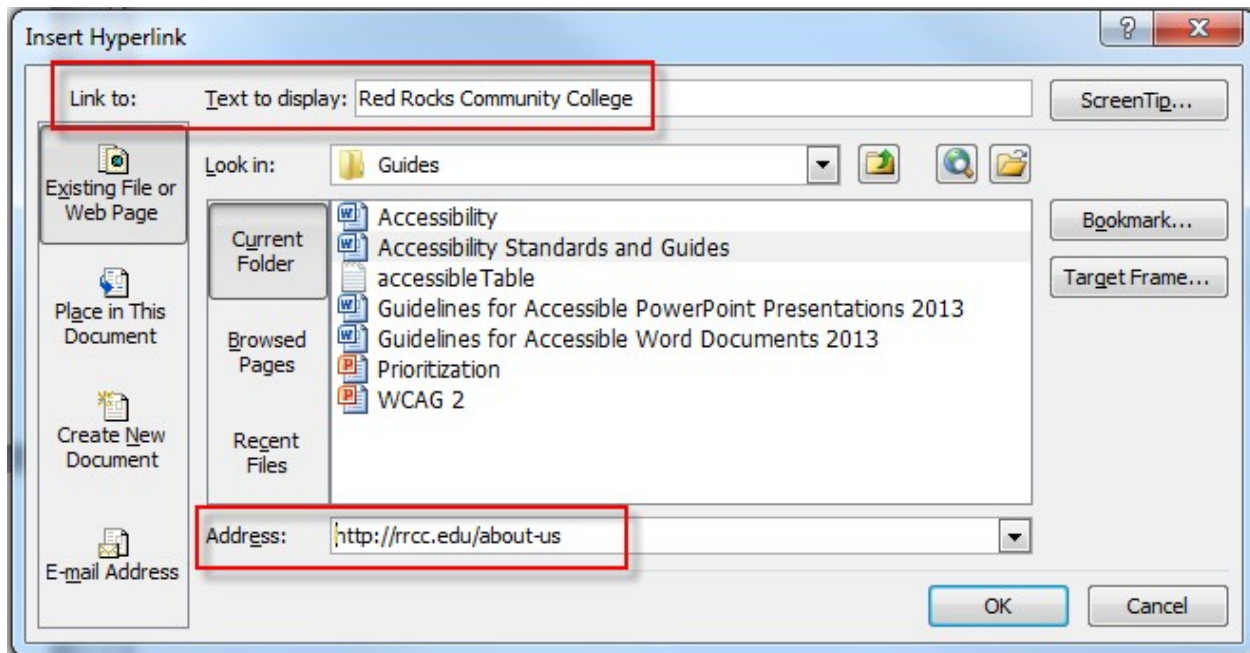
Insert Hyperlink

?

X

Link to:

Text to display: Red Rocks Community College

ScreenTip...

Existing File or Web Page

Look in: Guides

Current Folder

Accessibility
Accessibility Standards and Guides
accessibleTable
Guidelines for Accessible PowerPoint Presentations 2013
Guidelines for Accessible Word Documents 2013
Prioritization
WCAG 2

Bookmark...

Target Frame...

Place in This Document

Browsed Pages

Create New Document

Recent Files

E-mail Address

Address: http://rrcc.edu/about-us

OK

Cancel